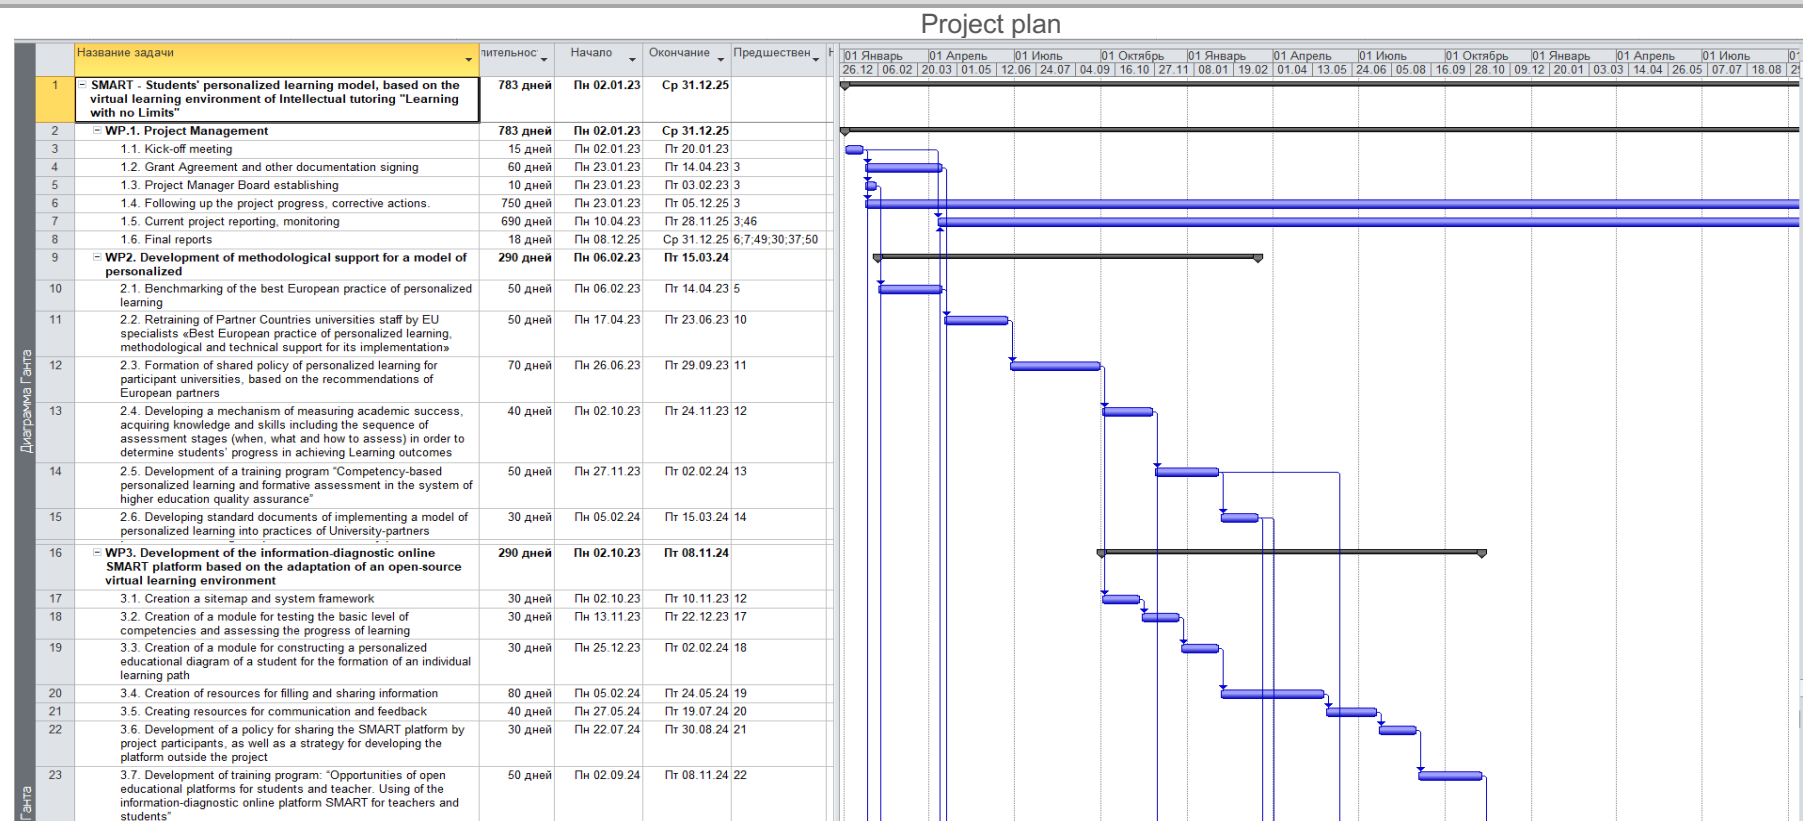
Project plan

Диаграмма Ганта

| | Название задачи | лительнос | Начало | Окончание | Предшествен |
|---|---|---|---|---|---|
| 1 | SMART - Students' personalized learning model, based on the virtual learning environment of Intellectual tutoring "Learning with no Limits" | 783 дней | Пн 02.01.23 | Ср 31.12.25 | |
| 2 | WP.1. Project Management | 783 дней | Пн 02.01.23 | Ср 31.12.25 | |
| 3 | 1.1. Kick-off meeting | 15 дней | Пн 02.01.23 | Пт 20.01.23 | |
| 4 | 1.2. Grant Agreement and other documentation signing | 60 дней | Пн 23.01.23 | Пт 14.04.23 | 3 |
| 5 | 1.3. Project Manager Board establishing | 10 дней | Пн 23.01.23 | Пт 03.02.23 | 3 |
| 6 | 1.4. Following up the project progress, corrective actions. | 750 дней | Пн 23.01.23 | Пт 05.12.25 | 3 |
| 7 | 1.5. Current project reporting, monitoring | 690 дней | Пн 10.04.23 | Пт 28.11.25 | 3;46 |
| 8 | 1.6. Final reports | 18 дней | Пн 08.12.25 | Ср 31.12.25 | 6;7;49;30;37;50 |
| 9 | WP2. Development of methodological support for a model of personalized | 290 дней | Пн 06.02.23 | Пт 15.03.24 | |
| 10 | 2.1. Benchmarking of the best European practice of personalized learning | 50 дней | Пн 06.02.23 | Пт 14.04.23 | 5 |
| 11 | 2.2. Retraining of Partner Countries universities staff by EU specialists «Best European practice of personalized learning, methodological and technical support for its implementation» | 50 дней | Пн 17.04.23 | Пт 23.06.23 | 10 |
| 12 | 2.3. Formation of shared policy of personalized learning for participant universities, based on the recommendations of European partners | 70 дней | Пн 26.06.23 | Пт 29.09.23 | 11 |
| 13 | 2.4. Developing a mechanism of measuring academic success, acquiring knowledge and skills including the sequence of assessment stages (when, what and how to assess) in order to determine students' progress in achieving Learning outcomes | 40 дней | Пн 02.10.23 | Пт 24.11.23 | 12 |
| 14 | 2.5. Development of a training program "Competency-based personalized learning and formative assessment in the system of higher education quality assurance" | 50 дней | Пн 27.11.23 | Пт 02.02.24 | 13 |
| 15 | 2.6. Developing standard documents of implementing a model of personalized learning into practices of University-partners | 30 дней | Пн 05.02.24 | Пт 15.03.24 | 14 |
| 16 | WP3. Development of the information-diagnostic online SMART platform based on the adaptation of an open-source virtual learning environment | 290 дней | Пн 02.10.23 | Пт 08.11.24 | |
| 17 | 3.1. Creation a sitemap and system framework | 30 дней | Пн 02.10.23 | Пт 10.11.23 | 12 |
| 18 | 3.2. Creation of a module for testing the basic level of competencies and assessing the progress of learning | 30 дней | Пн 13.11.23 | Пт 22.12.23 | 17 |
| 19 | 3.3. Creation of a module for constructing a personalized educational diagram of a student for the formation of an individual learning path | 30 дней | Пн 25.12.23 | Пт 02.02.24 | 18 |
| 20 | 3.4. Creation of resources for filling and sharing information | 80 дней | Пн 05.02.24 | Пт 24.05.24 | 19 |
| 21 | 3.5. Creating resources for communication and feedback | 40 дней | Пн 27.05.24 | Пт 19.07.24 | 20 |
| 22 | 3.6. Development of a policy for sharing the SMART platform by project participants, as well as a strategy for developing the platform outside the project | 30 дней | Пн 22.07.24 | Пт 30.08.24 | 21 |
| 23 | 3.7. Development of training program: "Opportunities of open educational platforms for students and teacher. Using of the information-diagnostic online platform SMART for teachers and students" | 50 дней | Пн 02.09.24 | Пт 08.11.24 | 22 |

01 Январь 01 Апрель 01 Июль 01 Октябрь 01 Январь 01 Апрель 01 Июль 01 Октябрь 01 Январь 01 Апрель 01 Июль 01
26.12 06.02 20.03 01.05 12.06 24.07 04.09 16.10 27.11 08.01 19.02 01.04 13.05 24.06 05.08 16.09 28.10 09.12 20.01 03.03 14.04 26.05 07.07 18.08 2

Ганта